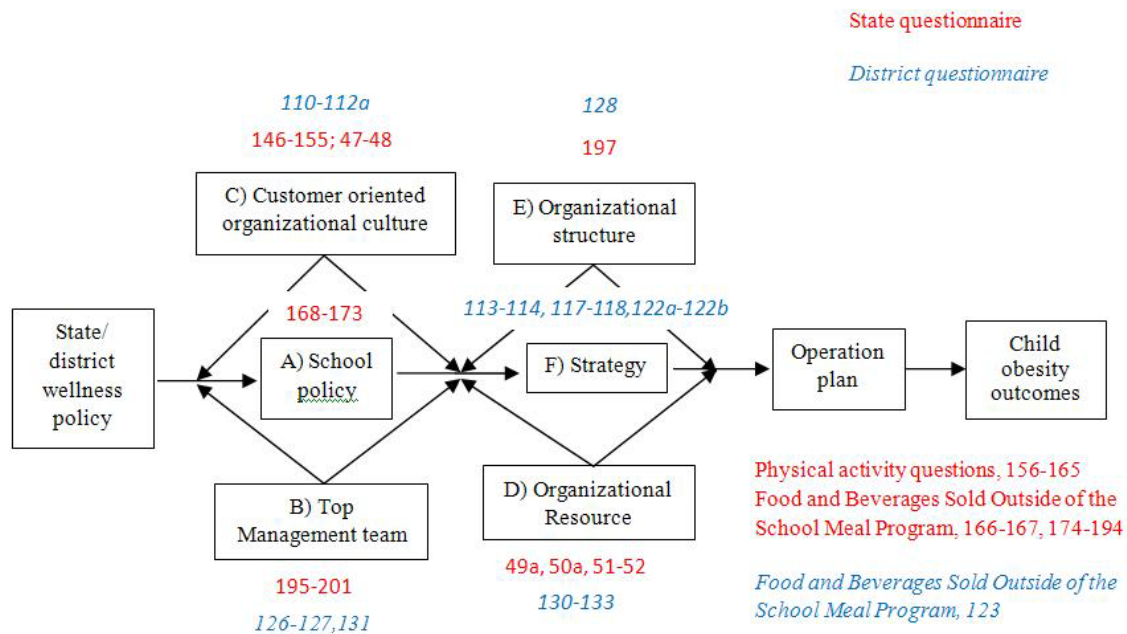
State questionnaire

District questionnaire

110-112a

146-155; 47-48

C) Customer oriented organizational culture

128

197

E) Organizational structure

168-173

113-114, 117-118,122a-122b

State/ district wellness policy

A) School policy

F) Strategy

Operation plan

Child obesity outcomes

B) Top Management team

195-201

126-127,131

D) Organizational Resource

49a, 50a, 51-52

130-133

Physical activity questions, 156-165
Food and Beverages Sold Outside of the School Meal Program, 166-167, 174-194

Food and Beverages Sold Outside of the School Meal Program, 123